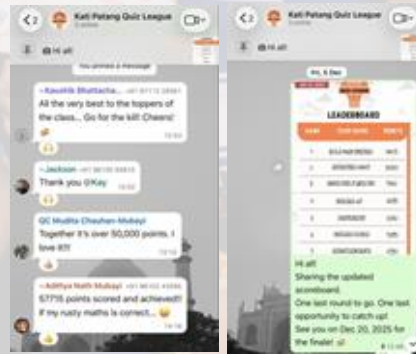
2

Kati Patang Quiz League

Hi all!

1 unread message

~Kaushik Bhattacha... +91 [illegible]

All the very best to the toppers of the class... Go for the kill! Cheers!

~Jackson +91 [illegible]

Thank you OKay

QC Mudita Chauhan-Mubayi

Together it's over 50,000 points. I love it!!!

~Aditya Nath Mubayi +91 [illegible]

57715 points scored and achieved!! If my rusty maths is correct...

2

Kati Patang Quiz League

Hi all!

Fri, 5 Dec

LEADERBOARD

| RANK | TEAM NAME | POINTS |
|---|---|---|
| 1 | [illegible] | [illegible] |
| 2 | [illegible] | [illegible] |
| 3 | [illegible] | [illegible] |
| 4 | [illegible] | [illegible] |
| 5 | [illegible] | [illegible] |
| 6 | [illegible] | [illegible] |
| 7 | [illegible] | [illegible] |

Hi all!
Sharing the updated scoreboard.
One last round to go. One last opportunity to catch up!
See you on Dec 20, 2025 for the finale!